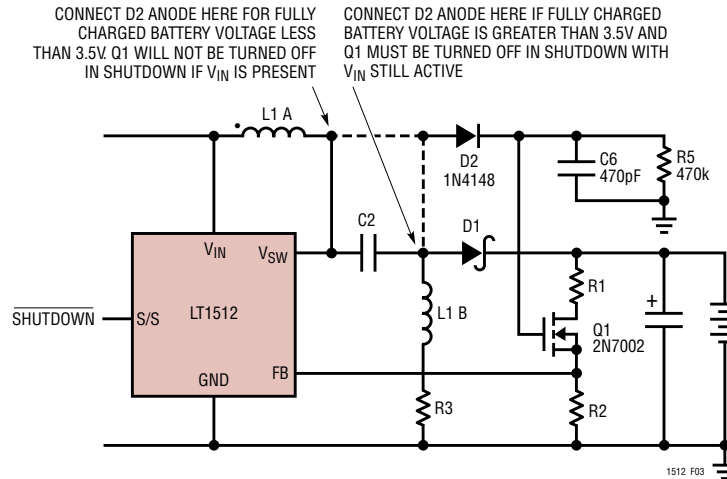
CONNECT D2 ANODE HERE FOR FULLY CHARGED BATTERY VOLTAGE LESS THAN 3.5V. Q1 WILL NOT BE TURNED OFF IN SHUTDOWN IF $V_{IN}$ IS PRESENT

CONNECT D2 ANODE HERE IF FULLY CHARGED BATTERY VOLTAGE IS GREATER THAN 3.5V AND Q1 MUST BE TURNED OFF IN SHUTDOWN WITH $V_{IN}$ STILL ACTIVE

L1 A

D2
1N4148

C6
470pF

R5
470k

C2

D1

$V_{IN}$

$V_{SW}$

$\overline{SHUTDOWN}$

S/S

LT1512

GND

FB

L1 B

R1

+

Q1
2N7002

R3

R2

1512 F03